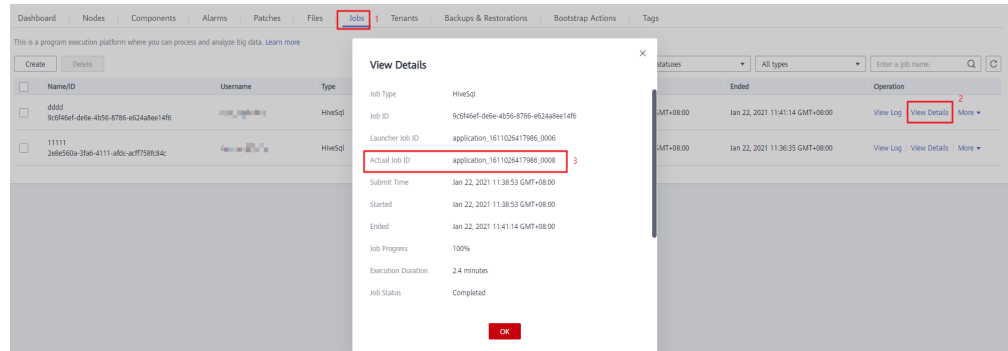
Dashboard | Nodes | Components | Alarms | Patches | Files | Jobs 1 | Tenants | Backups & Restorations | Bootstrap Actions | Tags

This is a program execution platform where you can process and analyze big data. Learn more

Create | Delete

| Name/ID | Username | Type | | Ended | Operation |
|---|---|---|---|---|---|
| dddd 9c6f46ef-de6e-4b56-8786-e624a8ee14f6 | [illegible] | HiveSql | GMT+08:00 | Jan 22, 2021 11:41:14 GMT+08:00 | View Log \| View Details 2 \| More |
| 11111 2e8e560a-3fa6-4111-afdc-acff758fc84c | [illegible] | HiveSql | GMT+08:00 | Jan 22, 2021 11:36:35 GMT+08:00 | View Log \| View Details \| More |

statuses | All types | Enter a job name.

View Details

Job Type HiveSql
Job ID 9c6f46ef-de6e-4b56-8786-e624a8ee14f6
Launcher Job ID application_1611026417986_0006
Actual Job ID application_1611026417986_0008 3
Submit Time Jan 22, 2021 11:38:53 GMT+08:00
Started Jan 22, 2021 11:38:53 GMT+08:00
Ended Jan 22, 2021 11:41:14 GMT+08:00
Job Progress 100%
Execution Duration 2.4 minutes
Job Status Completed

OK